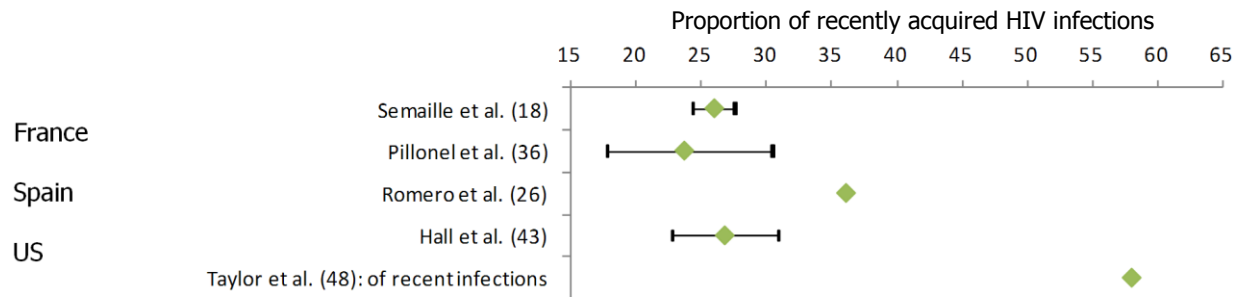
Proportion of recently acquired HIV infections

15 20 25 30 35 40 45 50 55 60 65

France
Semaille et al. (18)
Pillonel et al. (36)

Spain
Romero et al. (26)

US
Hall et al. (43)
Taylor et al. (48): of recent infections